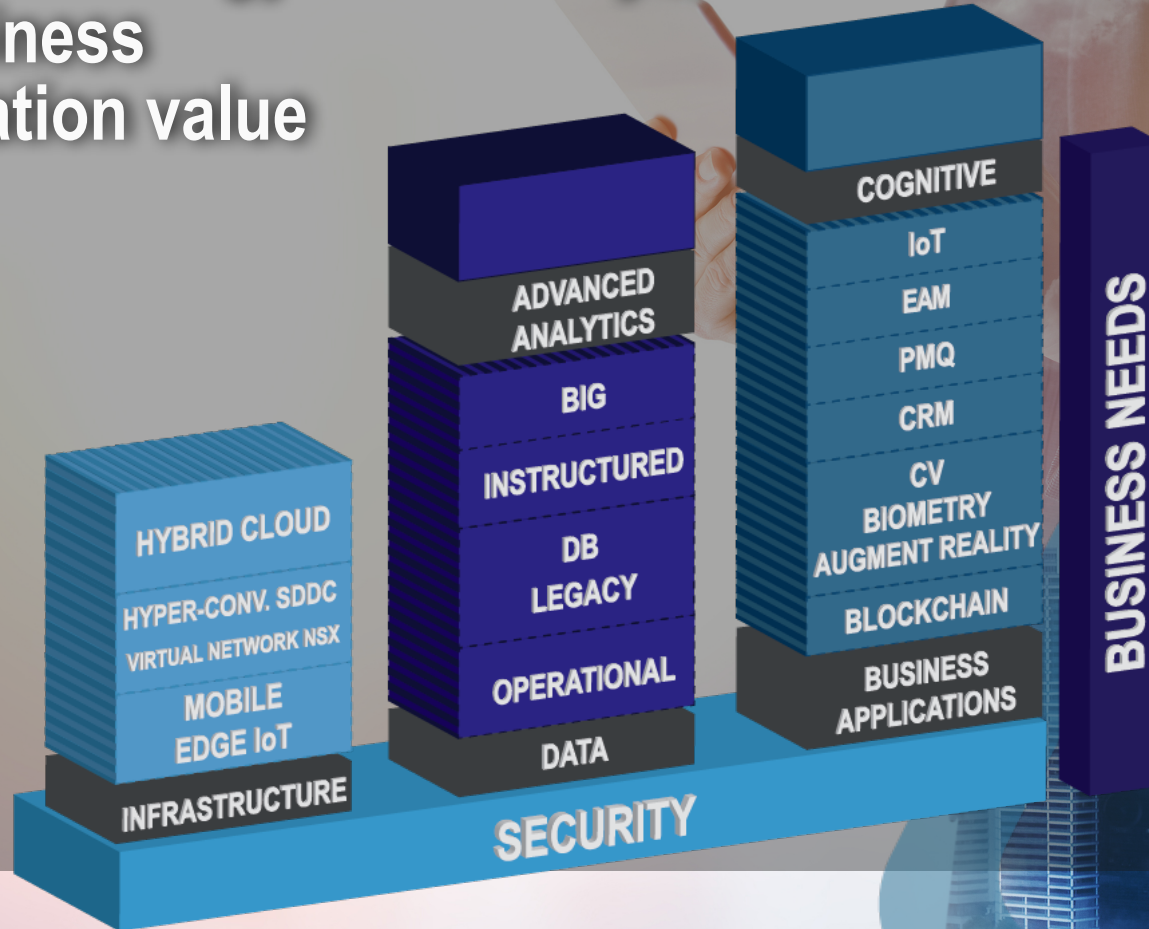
ness
ation value

HYBRID CLOUD
HYPER-CONV. SDDC
VIRTUAL NETWORK NSX
MOBILE
EDGE IoT
INFRASTRUCTURE

ADVANCED
ANALYTICS
BIG
INSTRUCTURED
DB
LEGACY
OPERATIONAL
DATA

COGNITIVE
IoT
EAM
PMQ
CRM
CV
BIOMETRY
AUGMENT REALITY
BLOCKCHAIN
BUSINESS
APPLICATIONS

BUSINESS NEEDS

SECURITY